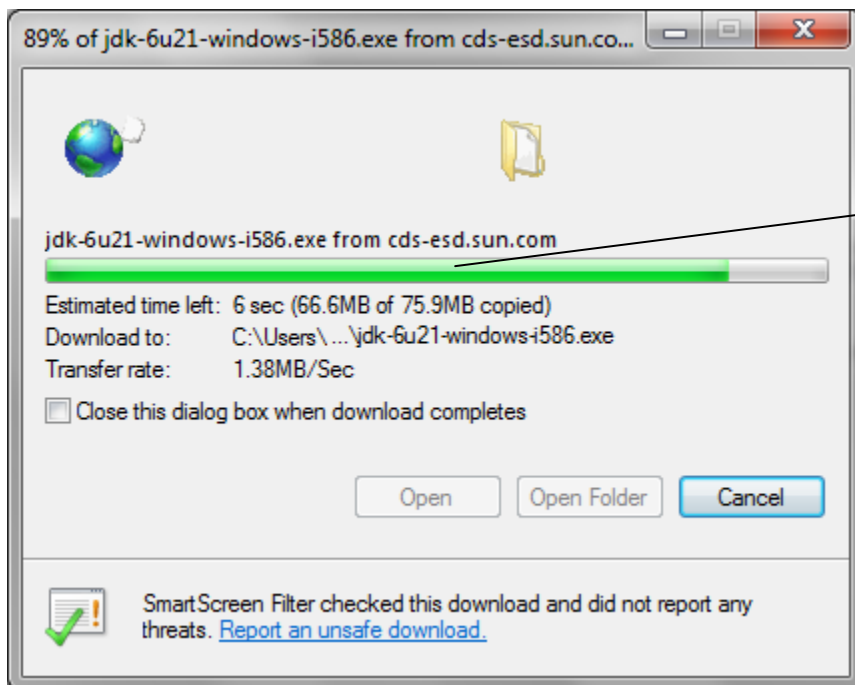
89% of jdk-6u21-windows-i586.exe from cds-esd.sun.co...

jdk-6u21-windows-i586.exe from cds-esd.sun.com

Estimated time left: 6 sec (66.6MB of 75.9MB copied)
Download to: C:\Users\ ...\jdk-6u21-windows-i586.exe
Transfer rate: 1.38MB/Sec

Close this dialog box when download completes

Open
Open Folder
Cancel

SmartScreen Filter checked this download and did not report any threats. Report an unsafe download.